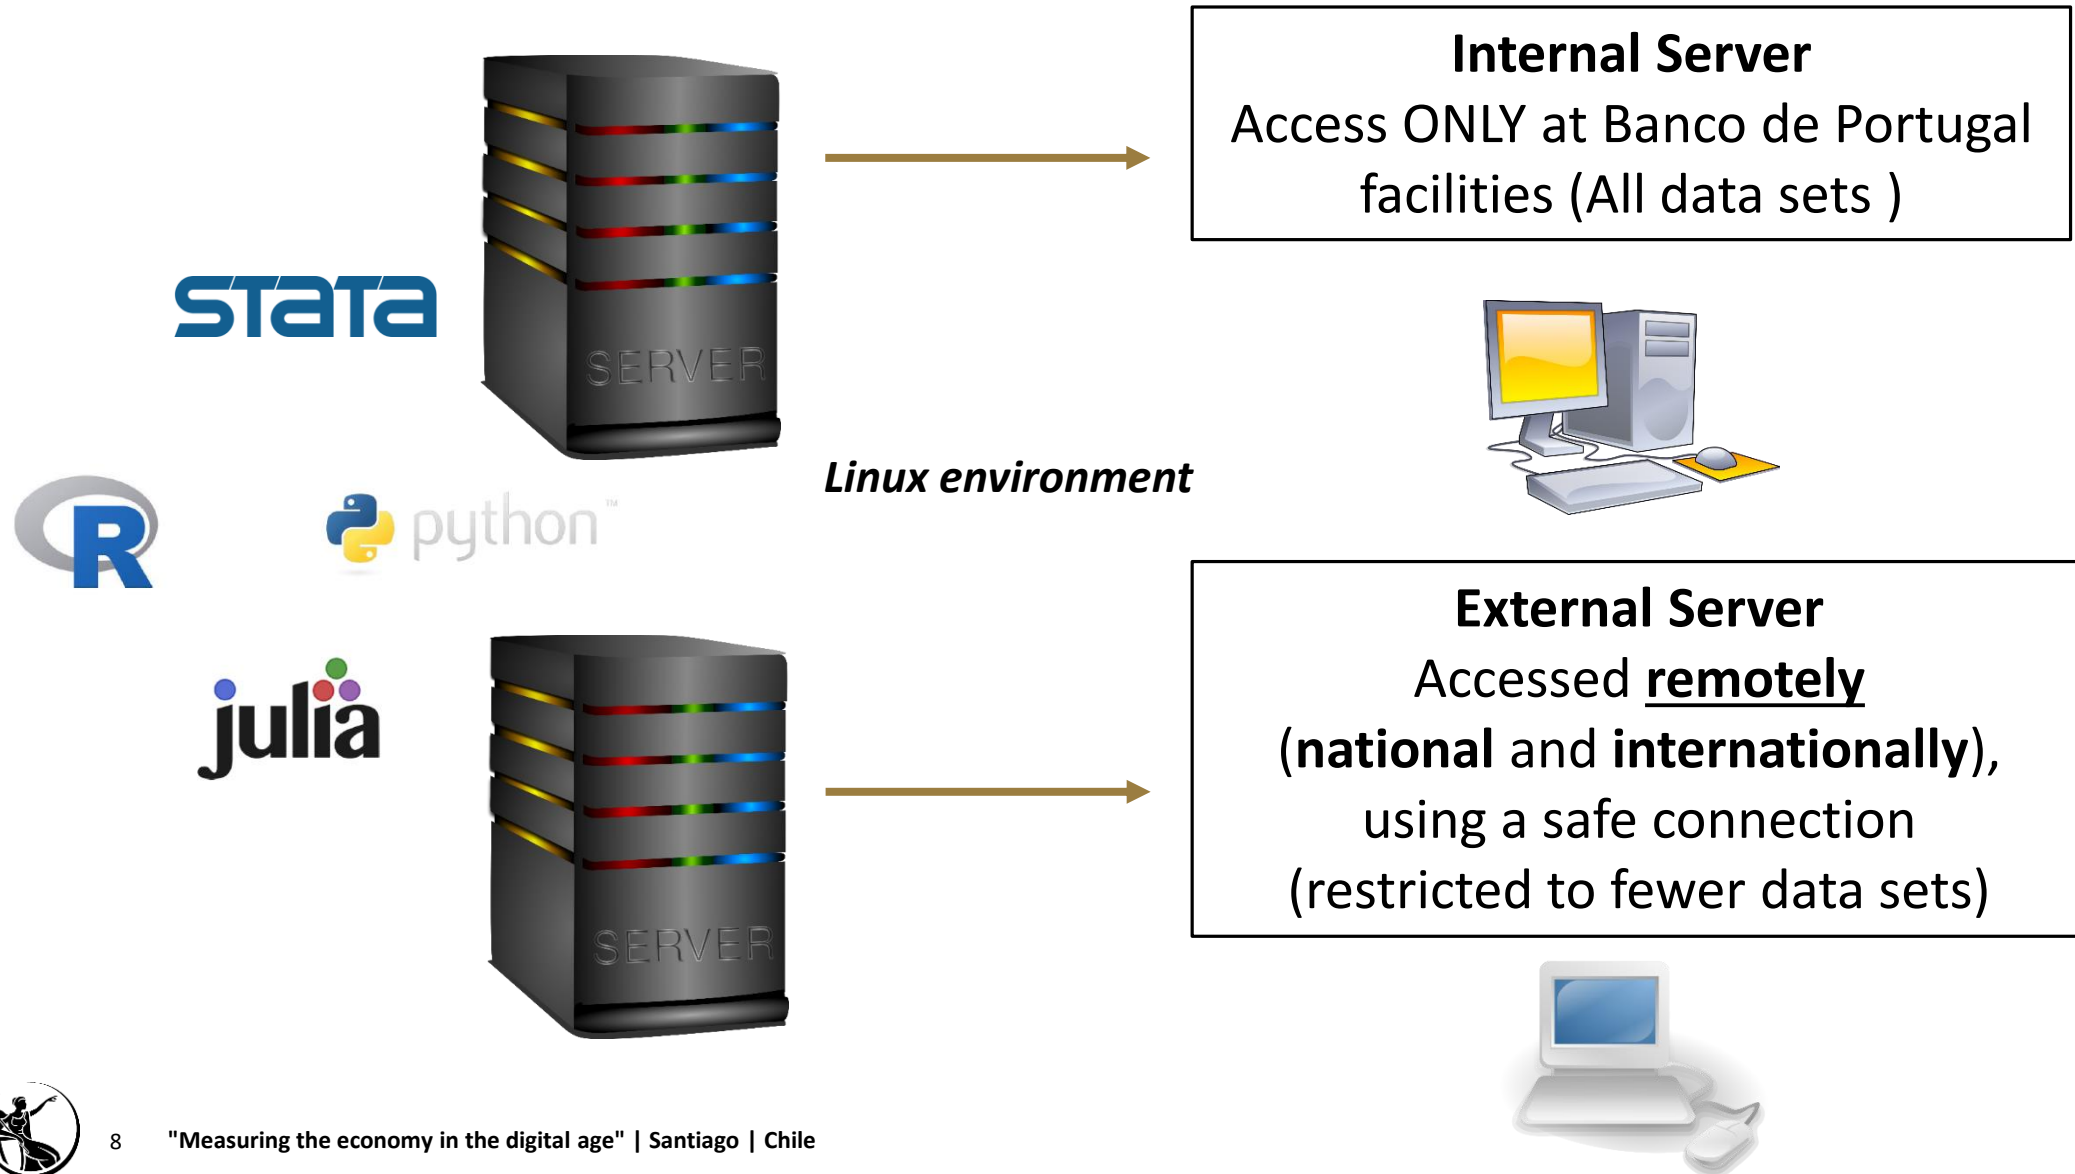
SERVER

stata

R

python

julia

SERVER

Linux environment

**Internal Server**
Access ONLY at Banco de Portugal facilities (All data sets )

**External Server**
Accessed **remotely** (**national** and **internationally**), using a safe connection (restricted to fewer data sets)

8 "Measuring the economy in the digital age" | Santiago | Chile